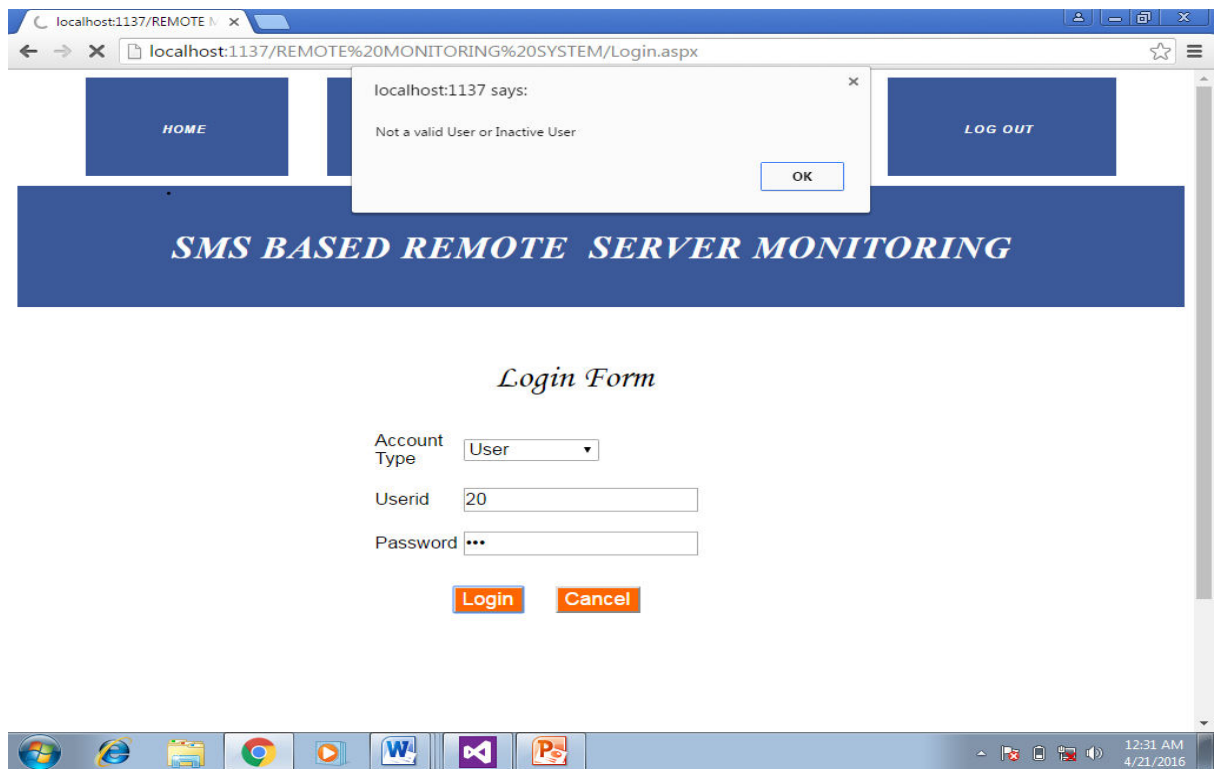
localhost:1137/REMOTE M ×

localhost:1137/REMOTE%20MONITORING%20SYSTEM/Login.aspx

HOME

LOG OUT

localhost:1137 says:

Not a valid User or Inactive User

OK

SMS BASED REMOTE SERVER MONITORING

Login Form

Account Type User

Userid 20

Password •••

Login Cancel

12:31 AM
4/21/2016